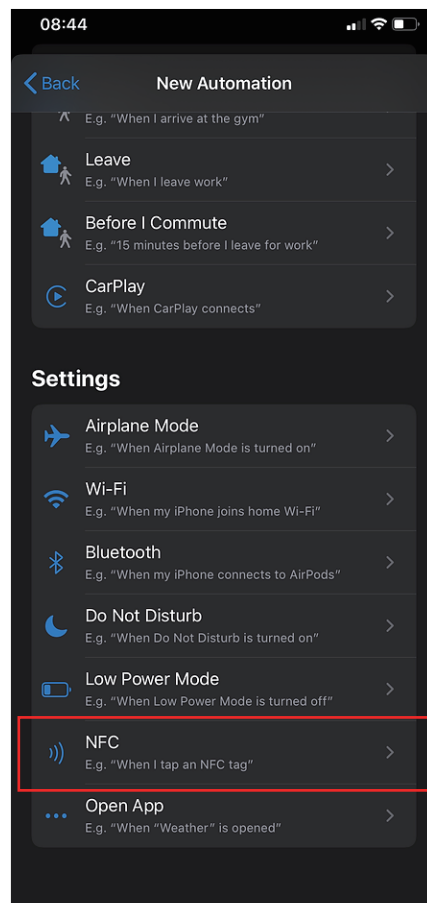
08:44

Back
New Automation

E.g. "When I arrive at the gym"

Leave
E.g. "When I leave work"

Before I Commute
E.g. "15 minutes before I leave for work"

CarPlay
E.g. "When CarPlay connects"

Settings

Airplane Mode
E.g. "When Airplane Mode is turned on"

Wi-Fi
E.g. "When my iPhone joins home Wi-Fi"

Bluetooth
E.g. "When my iPhone connects to AirPods"

Do Not Disturb
E.g. "When Do Not Disturb is turned on"

Low Power Mode
E.g. "When Low Power Mode is turned off"

NFC
E.g. "When I tap an NFC tag"

Open App
E.g. "When "Weather" is opened"